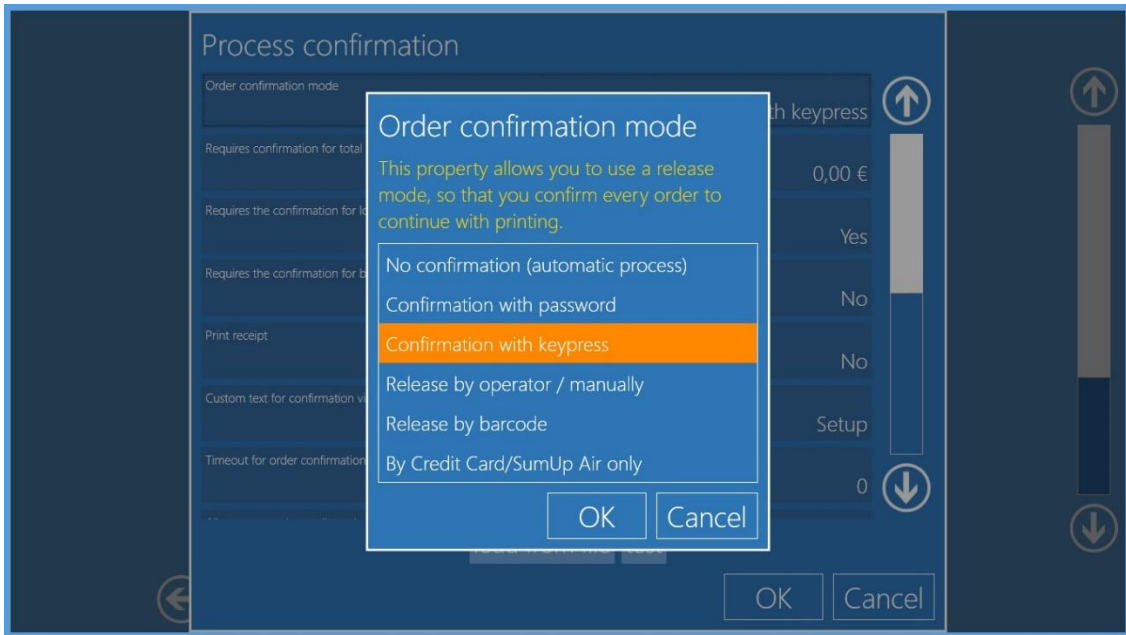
Process confirmation

Order confirmation mode

th keypress

Requires confirmation for total

0,00 €

Requires the confirmation for lo

Yes

Requires the confirmation for b

No

Print receipt

No

Custom text for confirmation vi

Setup

Timeout for order confirmation

0

Order confirmation mode

This property allows you to use a release mode, so that you confirm every order to continue with printing.

No confirmation (automatic process)

Confirmation with password

Confirmation with keypress

Release by operator / manually

Release by barcode

By Credit Card/SumUp Air only

OK

Cancel

OK

Cancel